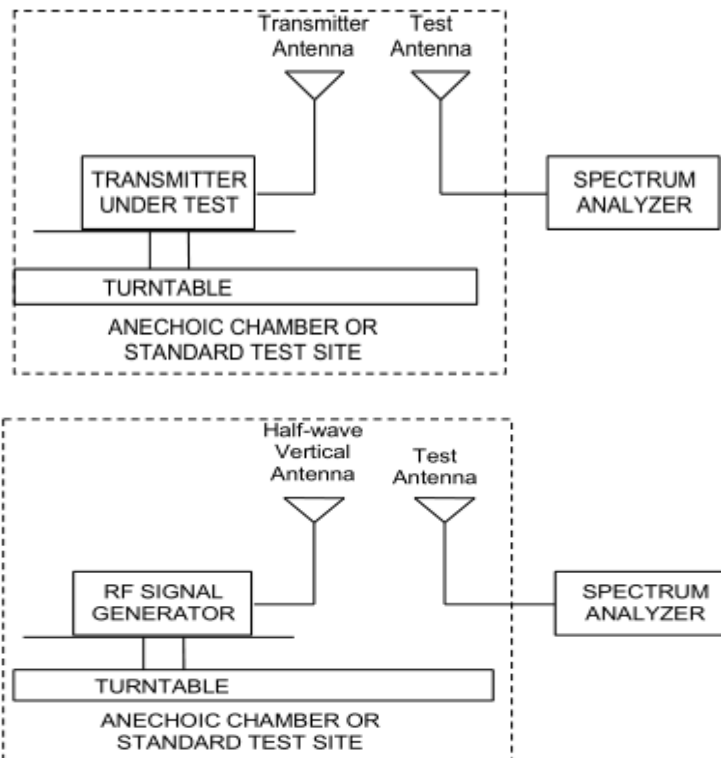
Transmitter Antenna

Test Antenna

TRANSMITTER UNDER TEST

SPECTRUM ANALYZER

TURNTABLE

ANECHOIC CHAMBER OR STANDARD TEST SITE

Half-wave Vertical Antenna

Test Antenna

RF SIGNAL GENERATOR

SPECTRUM ANALYZER

TURNTABLE

ANECHOIC CHAMBER OR STANDARD TEST SITE